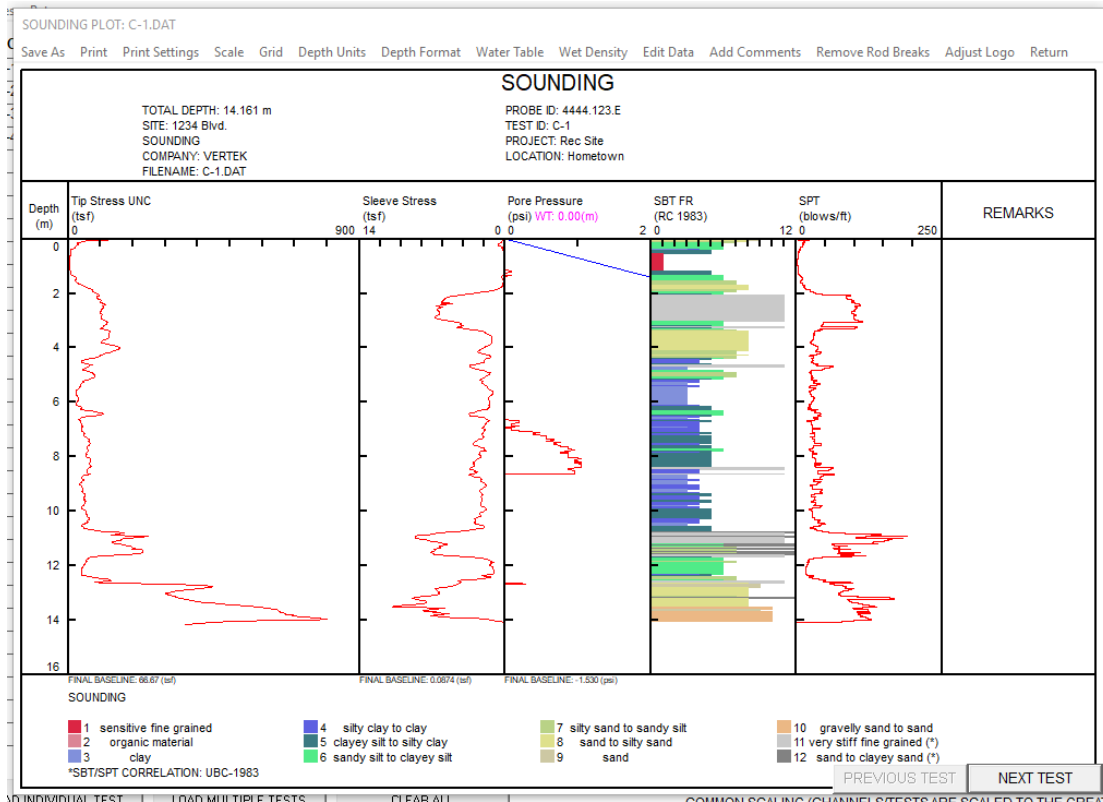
SOUNDING PLOT: C-1.DAT

Save As Print Print Settings Scale Grid Depth Units Depth Format Water Table Wet Density Edit Data Add Comments Remove Rod Breaks Adjust Logo Return

SOUNDING

TOTAL DEPTH: 14.161 m
SITE: 1234 Blvd.
SOUNDING
COMPANY: VERTEK
FILENAME: C-1.DAT

PROBE ID: 4444.123.E
TEST ID: C-1
PROJECT: Rec Site
LOCATION: Hometown

Depth (m)

Tip Stress UNC (tsf) 0 900

Sleeve Stress (tsf) 14 0

Pore Pressure (psi) WT: 0.00(m) 0 2

SBT FR (RC 1983) 0 12

SPT (blows/ft) 0 250

REMARKS

0
2
4
6
8
10
12
14
16

FINAL BASELINE: 66.87 (tsf)
FINAL BASELINE: 0.0874 (tsf)
FINAL BASELINE: -1.530 (psi)

SOUNDING

1 sensitive fine grained
2 organic material
3 clay
4 silty clay to clay
5 clayey silt to silty clay
6 sandy silt to clayey silt
7 silty sand to sandy silt
8 sand to silty sand
9 sand
10 gravelly sand to sand
11 very stiff fine grained (*)
12 sand to clayey sand (*)
*SBT/SPT CORRELATION: UBC-1983

PREVIOUS TEST
NEXT TEST

D INDIVIDUAL TEST
LOAD MULTIPLE TESTS
CLEAR ALL
COMMON SCALING (CHANNELS/TESTS ARE SCALED TO THE GRE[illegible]